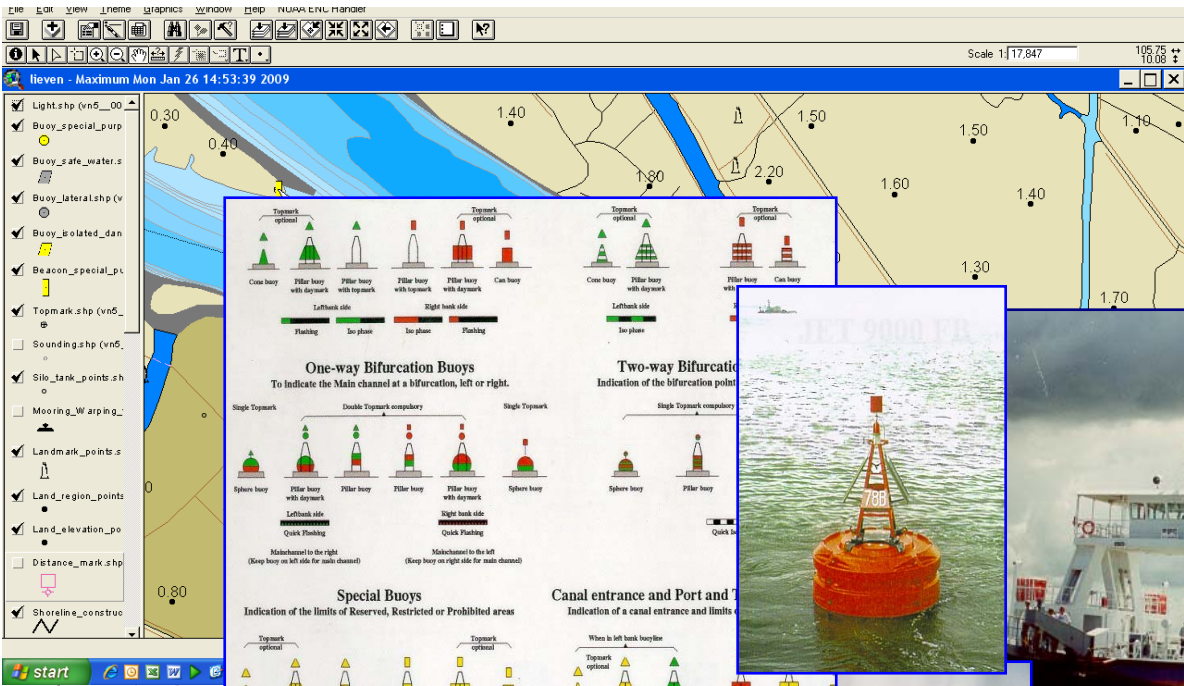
File Edit View Theme Graphics Window Help NOAA ENC Handler

Scale 1: 17,847

105.75
10.08

lieven - Maximum Mon Jan 26 14:53:39 2009

Light.shp (vn5__00
Buoy_special_purp
Buoy_safe_water.s
Buoy_lateral.shp (v
Buoy_isolated_dan
Beacon_special_pu
Topmark.shp (vn5_
Sounding.shp (vn5_
Silo_tank_points.sh
Mooring_Warping_
Landmark_points.s
Land_region_points
Land_elevation_po
Distance_mark.shp
Shoreline_construc

0.30
0.40
1.40
1.50
1.50
1.10
1.80
2.20
1.60
1.40
1.30
1.70
0.80

Topmark optional
Cone buoy
Pillar buoy with daymark
Pillar buoy with topmark
Pillar buoy with topmark
Pillar buoy with daymark
Can buoy
Leftbank side
Right bank side
Flashing
Iso phase
Iso phase
Flashing

Topmark optional
Cone buoy
Pillar buoy with daymark
Pillar buoy with
Can buoy
Leftbank side

One-way Bifurcation Buoys
To indicate the Main channel at a bifurcation, left or right.
Single Topmark
Double Topmark compulsory
Single Topmark
Sphere buoy
Pillar buoy with daymark
Pillar buoy
Pillar buoy
Pillar buoy with daymark
Sphere buoy
Leftbank side
Quick Flashing
Right bank side
Quick Flashing
Mainchannel to the right
(Keep buoy on left side for main channel)
Mainchannel to the left
(Keep buoy on right side for main channel)

Two-way Bifurcatio
Indication of the bifurcation point
Single Topmark compulsory
Sphere buoy
Pillar buoy
Quick Ile

Special Buoys
Indication of the limits of Reserved, Restricted or Prohibited areas
Topmark optional
Topmark optional

Canal entrance and Port and T
Indication of a canal entrance and limits o
When in left bank buoyline
Topmark optional

JET 9000 FR
788

start